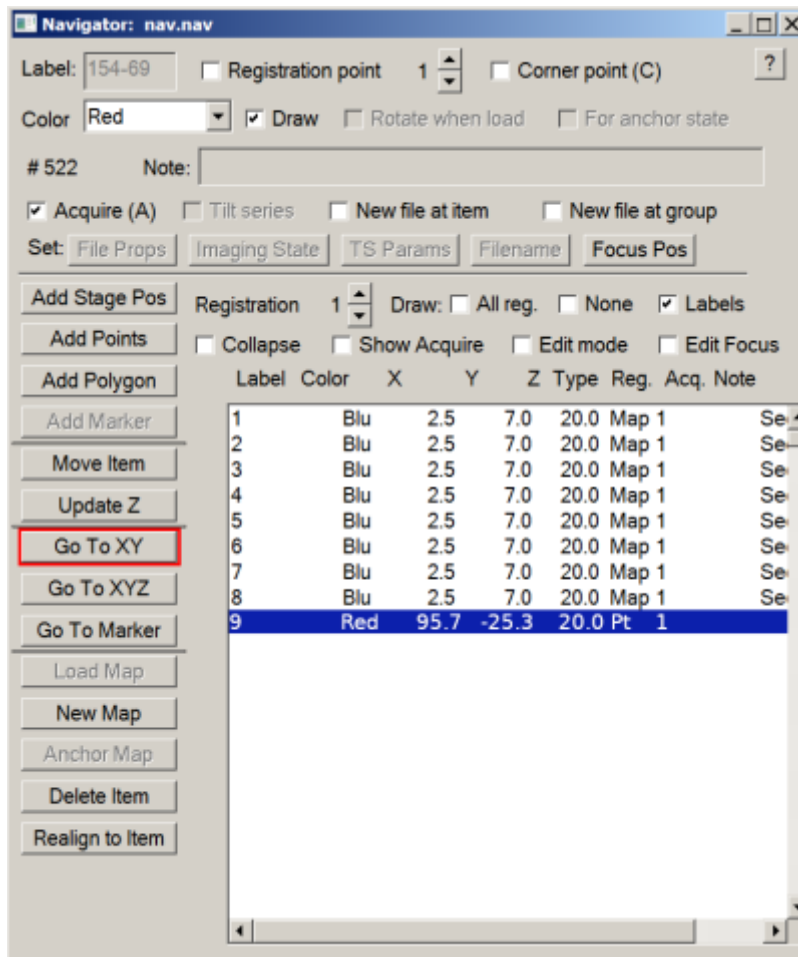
Navigator: nav.nav

Label: 154-69 Registration point 1 Corner point (C) ?

Color Red Draw Rotate when load For anchor state

# 522 Note:

Acquire (A) Tilt series New file at item New file at group

Set: File Props Imaging State TS Params Filename Focus Pos

Add Stage Pos
Add Points
Add Polygon
Add Marker
Move Item
Update Z
Go To XY
Go To XYZ
Go To Marker
Load Map
New Map
Anchor Map
Delete Item
Realign to Item

Registration 1 Draw: All reg. None Labels

Collapse Show Acquire Edit mode Edit Focus

| Label | Color | X | Y | Z | Type | Reg. | Acq. | Note |
|---|---|---|---|---|---|---|---|---|
| 1 | Blu | 2.5 | 7.0 | 20.0 | Map | 1 | | Se |
| 2 | Blu | 2.5 | 7.0 | 20.0 | Map | 1 | | Se |
| 3 | Blu | 2.5 | 7.0 | 20.0 | Map | 1 | | Se |
| 4 | Blu | 2.5 | 7.0 | 20.0 | Map | 1 | | Se |
| 5 | Blu | 2.5 | 7.0 | 20.0 | Map | 1 | | Se |
| 6 | Blu | 2.5 | 7.0 | 20.0 | Map | 1 | | Se |
| 7 | Blu | 2.5 | 7.0 | 20.0 | Map | 1 | | Se |
| 8 | Blu | 2.5 | 7.0 | 20.0 | Map | 1 | | Se |
| 9 | Red | 95.7 | -25.3 | 20.0 | Pt | 1 | | |